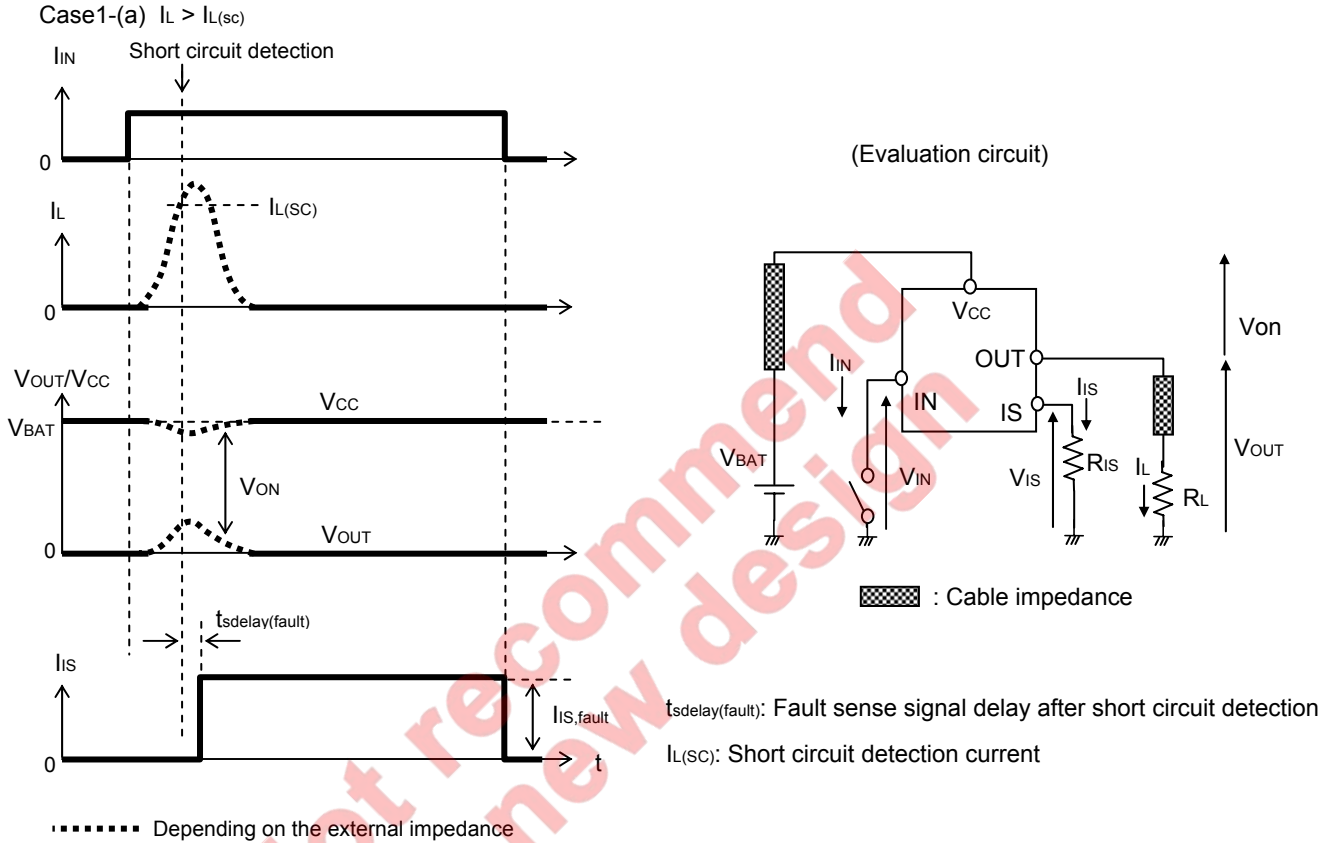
Case1-(a) $I_L > I_{L(sc)}$

$I_{IN}$

Short circuit detection

0

$I_L$

$I_{L(SC)}$

0

$V_{OUT}/V_{CC}$

$V_{BAT}$

$V_{CC}$

$V_{ON}$

$V_{OUT}$

0

$t_{sdelay(fault)}$

$I_{IS}$

$I_{IS,fault}$

0

t

Depending on the external impedance

(Evaluation circuit)

$V_{CC}$

Von

OUT

$I_{IN}$

IN

IS

$I_{IS}$

$V_{BAT}$

$V_{IN}$

$V_{IS}$

$R_{IS}$

$I_L$

$R_L$

$V_{OUT}$

: Cable impedance

$t_{sdelay(fault)}$: Fault sense signal delay after short circuit detection

$I_{L(SC)}$: Short circuit detection current

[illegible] recommend new design